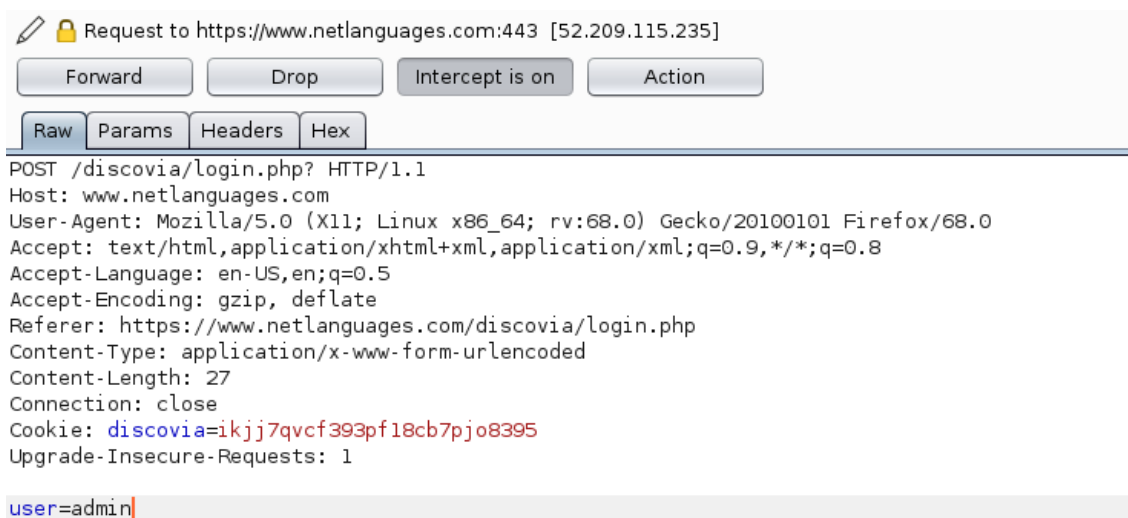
Request to https://www.netlanguages.com:443 [52.209.115.235]

Forward
Drop
Intercept is on
Action

Raw
Params
Headers
Hex

POST /discovia/login.php? HTTP/1.1
Host: www.netlanguages.com
User-Agent: Mozilla/5.0 (X11; Linux x86_64; rv:68.0) Gecko/20100101 Firefox/68.0
Accept: text/html,application/xhtml+xml,application/xml;q=0.9,*/*;q=0.8
Accept-Language: en-US,en;q=0.5
Accept-Encoding: gzip, deflate
Referer: https://www.netlanguages.com/discovia/login.php
Content-Type: application/x-www-form-urlencoded
Content-Length: 27
Connection: close
Cookie: discovia=ikjj7qvcf393pf18cb7pjo8395
Upgrade-Insecure-Requests: 1

user=admin